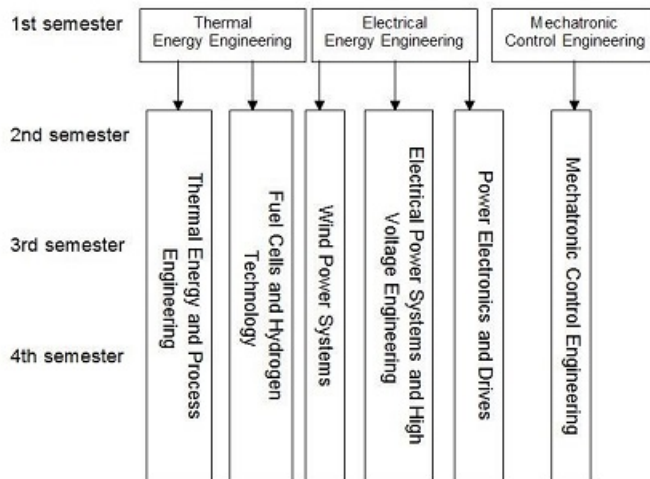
1st semester

Thermal Energy Engineering

Electrical Energy Engineering

Mechatronic Control Engineering

2nd semester

3rd semester

4th semester

Thermal Energy and Process Engineering

Fuel Cells and Hydrogen Technology

Wind Power Systems

Electrical Power Systems and High Voltage Engineering

Power Electronics and Drives

Mechatronic Control Engineering